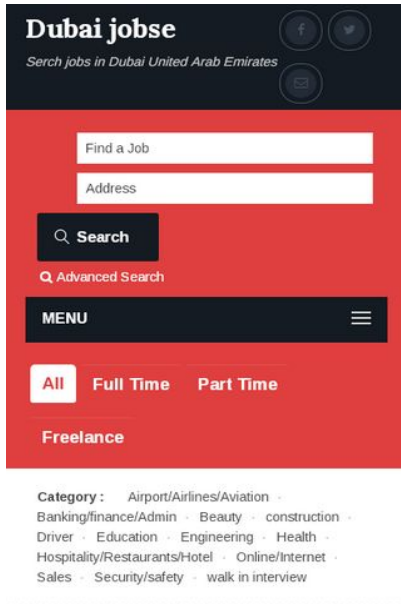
Dubai jobse

Serch jobs in Dubai United Arab Emirates

Find a Job

Address

Search

Advanced Search

MENU

All Full Time Part Time

Freelance

Category : Airport/Airlines/Aviation · Banking/finance/Admin · Beauty · construction · Driver · Education · Engineering · Health · Hospitality/Restaurants/Hotel · Online/Internet · Sales · Security/safety · walk in interview